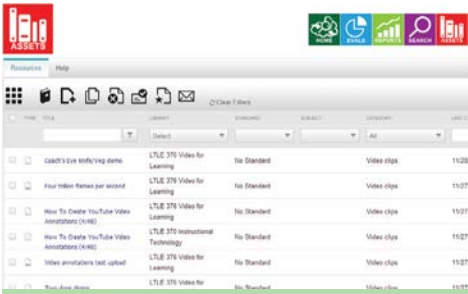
ASSETS

HOME EVALS REPORTS SEARCH ASSETS

Resources Help

Clear filters

| TYPE | TITLE | LIBRARY | STANDARD | SUBJECT | CATEGORY | LAST |
|---|---|---|---|---|---|---|
| | | Select | | | All | |
| | Coach's Eye knife/Veg demo | LTLE 370 Video for Learning | No Standard | | Video clips | 11/28 |
| | Four trillion frames per second | LTLE 370 Video for Learning | No Standard | | Video clips | 11/28 |
| | How To Create YouTube Video Annotations (4/46) | LTLE 370 Video for Learning | No Standard | | Video clips | 11/27 |
| | How To Create YouTube Video Annotations (4/46) | LTLE 370 Instructional Technology | No Standard | | Video clips | 11/27 |
| | Video annotations test upload | LTLE 370 Video for Learning | No Standard | | Video clips | 11/27 |
| | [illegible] | LTLE 370 Video for | No Standard | | | |